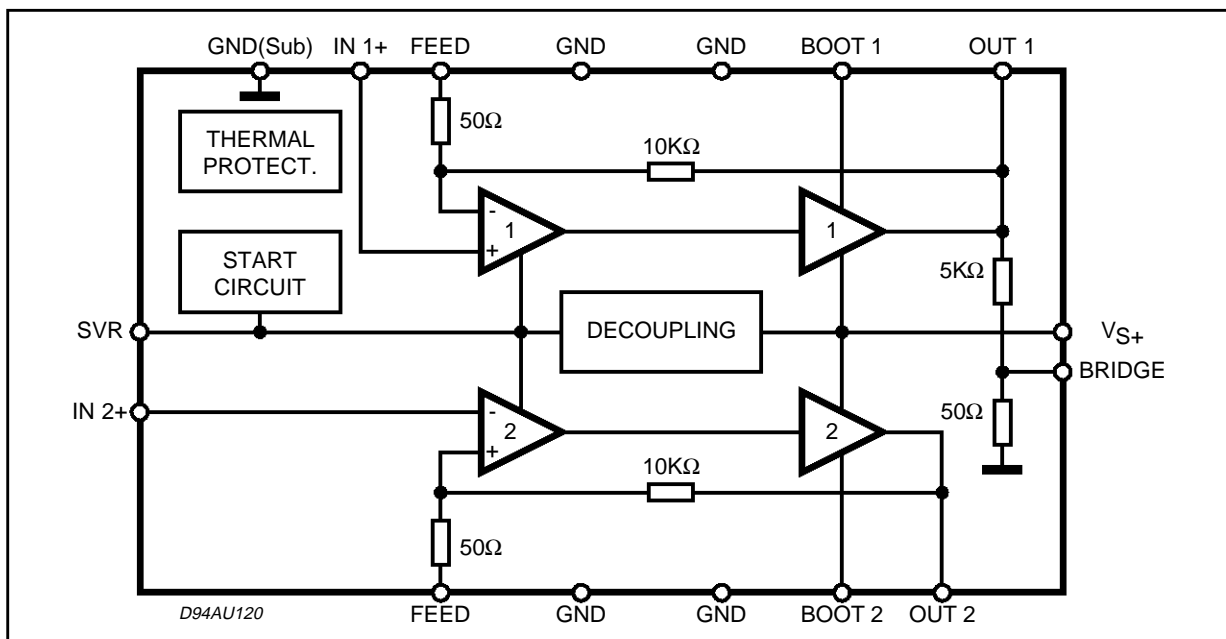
GND(Sub) IN 1+ FEED GND GND BOOT 1 OUT 1

THERMAL PROTECT.

$50\Omega$

$10K\Omega$

-
+
1

1

START CIRCUIT

$5K\Omega$

SVR

DECOUPLING

$V_{S+}$

BRIDGE

IN 2+

-
+
2

2

$50\Omega$

$10K\Omega$

$50\Omega$

D94AU120

FEED GND GND BOOT 2 OUT 2